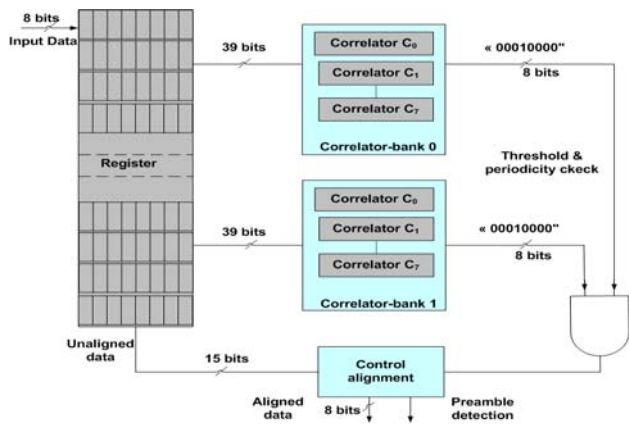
8 bits
Input Data
39 bits
Correlator $C_0$
Correlator $C_1$
Correlator $C_7$
Correlator-bank 0
« 00010000"
8 bits
Register
Threshold & periodicity ckeck
39 bits
Correlator $C_0$
Correlator $C_1$
Correlator $C_7$
Correlator-bank 1
« 00010000"
8 bits
Unaligned data
15 bits
Control alignment
Aligned data
8 bits
Preamble detection